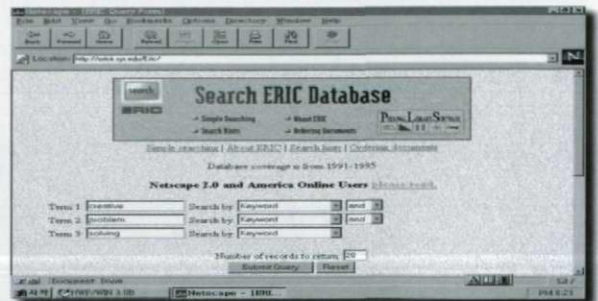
Netscape - [ERIC Query Form]

File Edit View Go Bookmarks Options Directory Window Help

Back Forward Home Reload Images Open Print Find Stop

Location: http://ericir.syr.edu/Eric/

search ERIC

Search ERIC Database

Simple Searching
Search Hints
About ERIC
Ordering Documents

Simple searching | About ERIC | Search hints | Ordering documents

Database coverage is from 1991-1995

Netscape 2.0 and America Online Users please read.

Term 1: creative Search by: Keyword and
Term 2: problem Search by: Keyword and
Term 3: solving Search by: Keyword

Number of records to return: 20

Submit Query Reset

Document: Done

Start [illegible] Netscape - [ERIC...